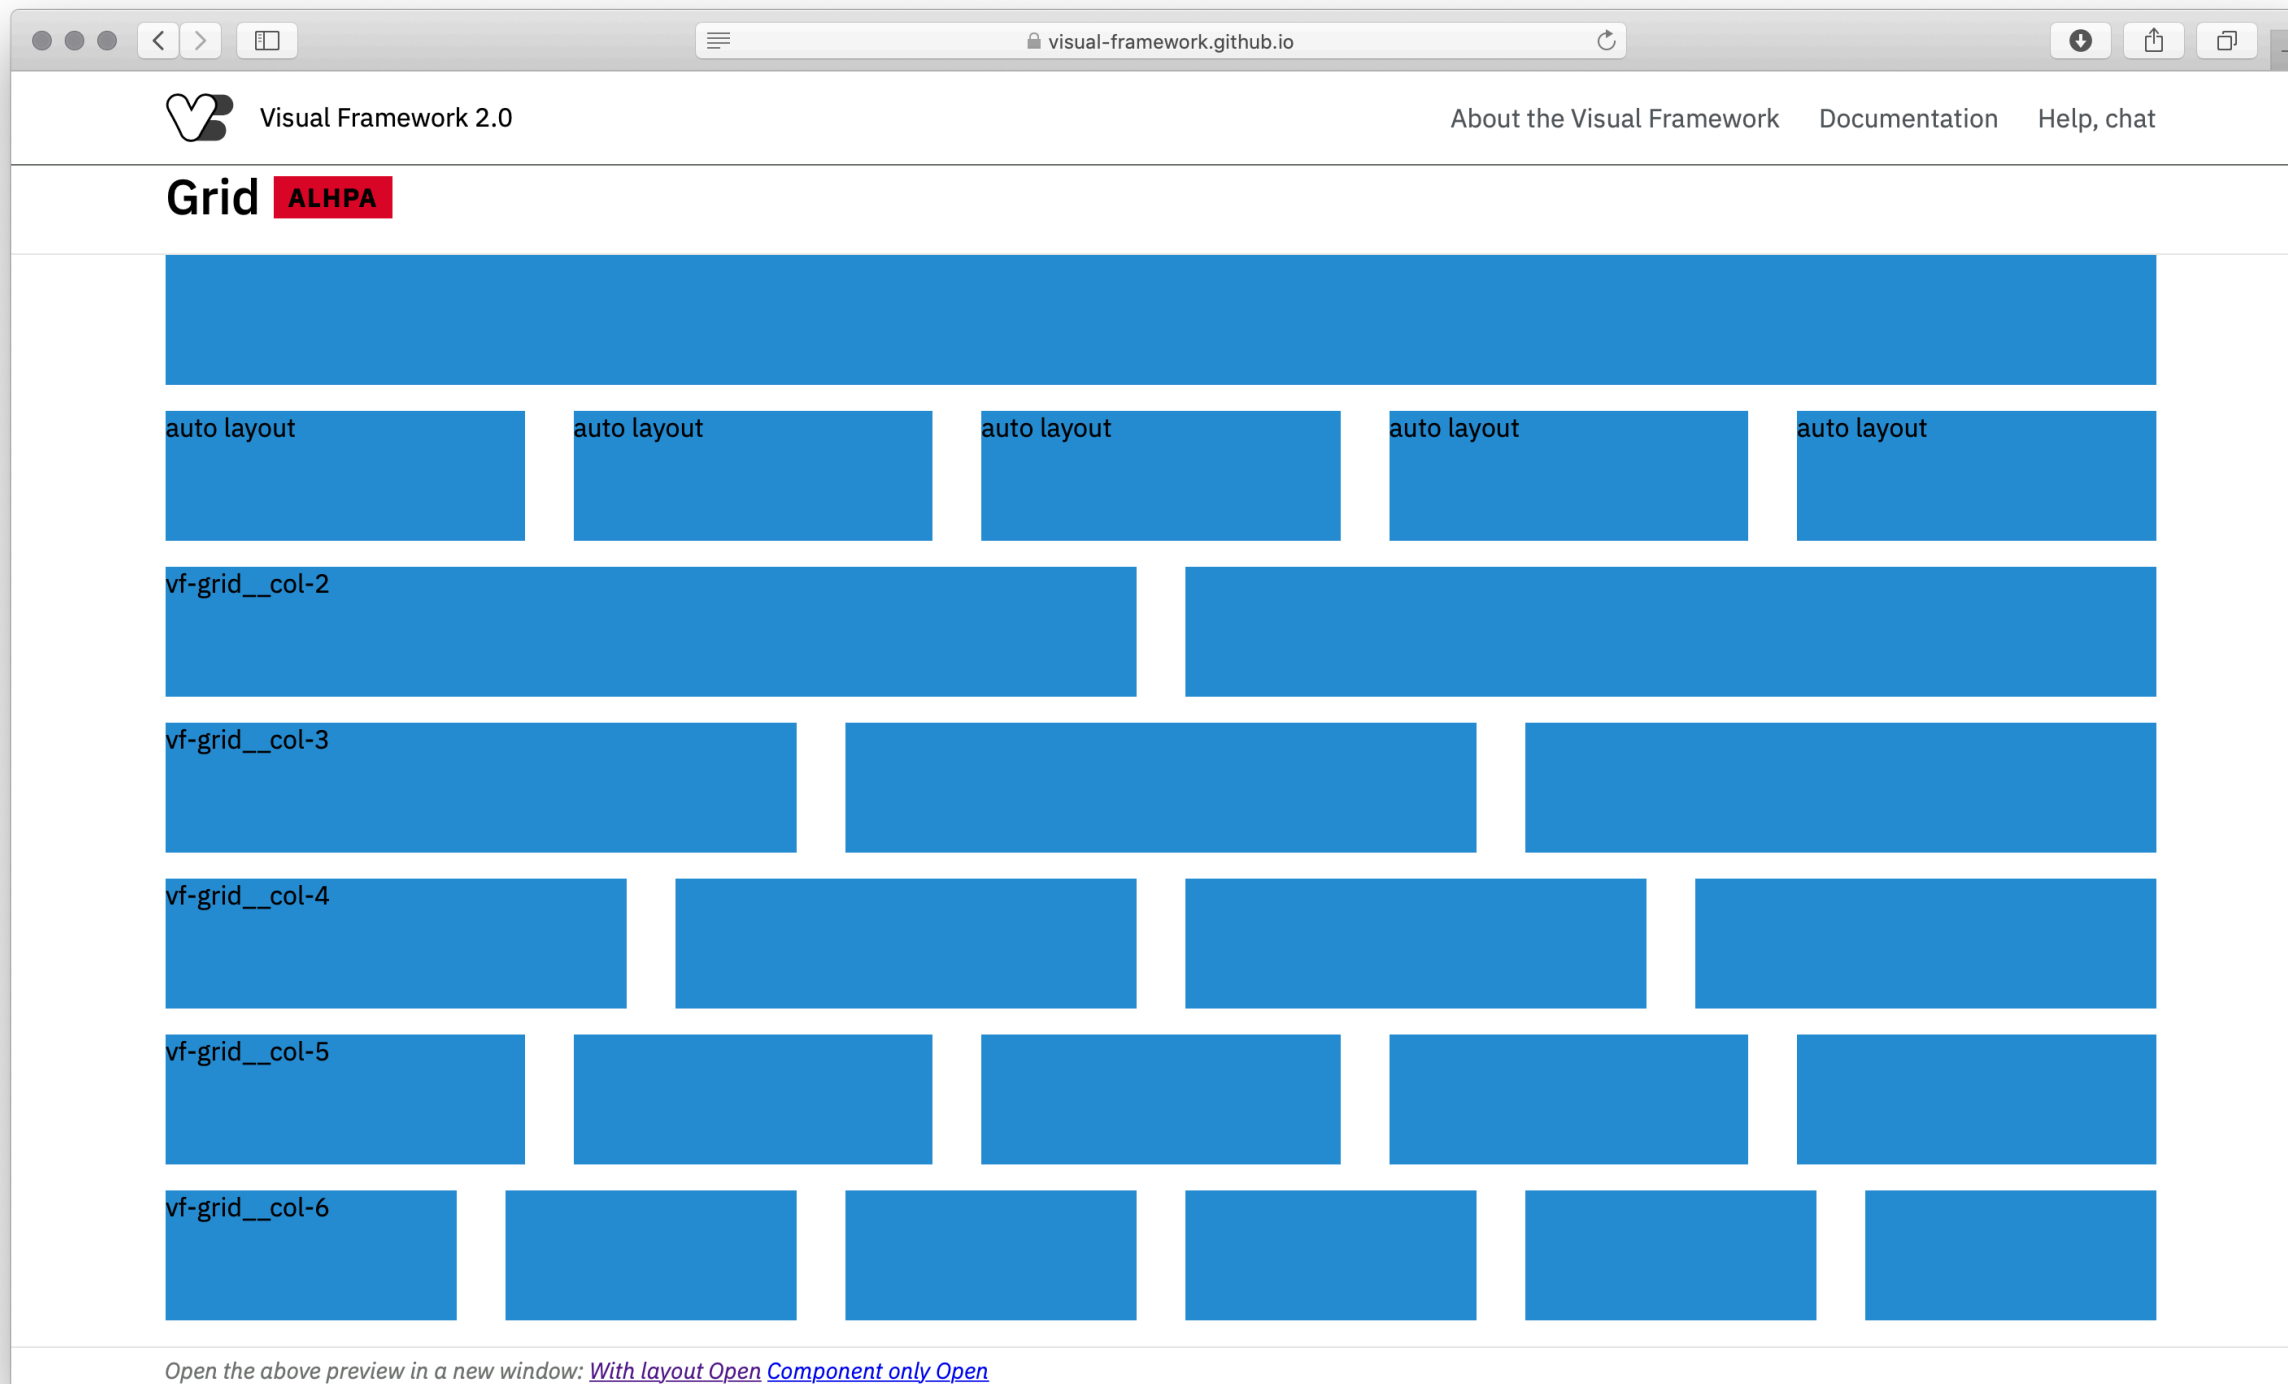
visual-framework.github.io

Visual Framework 2.0

About the Visual Framework Documentation Help, chat

Grid ALHPA

auto layout auto layout auto layout auto layout auto layout

vf-grid__col-2

vf-grid__col-3

vf-grid__col-4

vf-grid__col-5

vf-grid__col-6

Open the above preview in a new window: With layout Open Component only Open